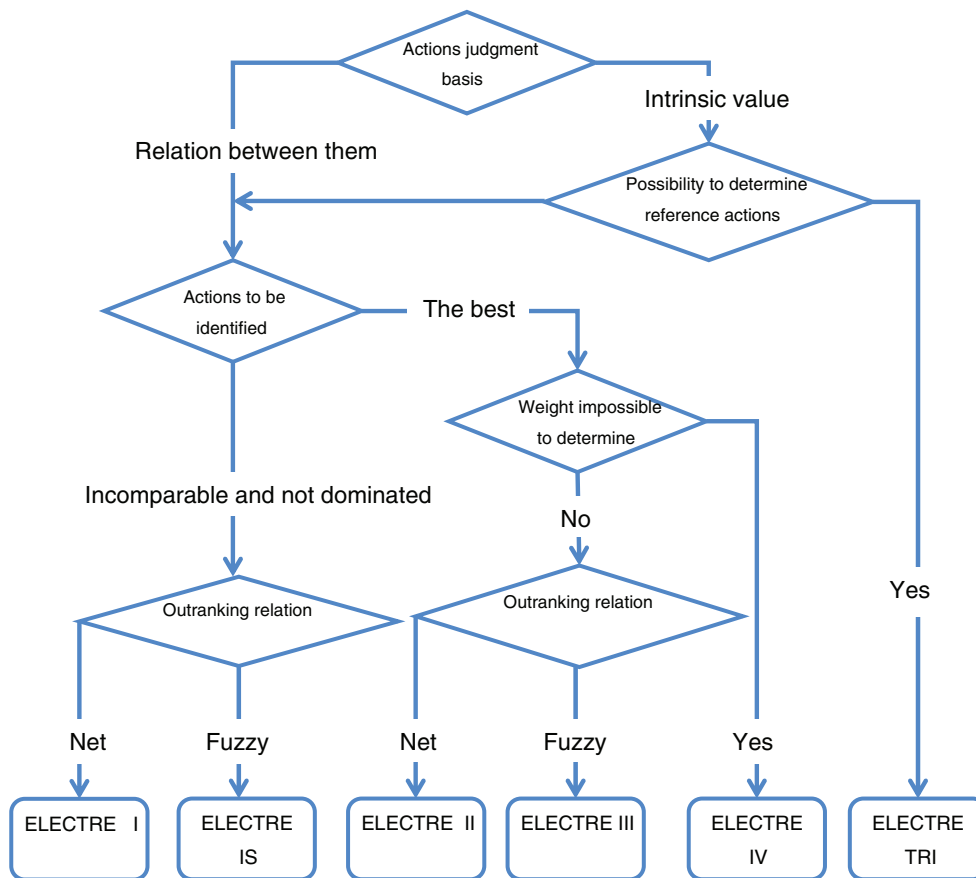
Actions judgment basis

Relation between them

Intrinsic value

Possibility to determine reference actions

Actions to be identified

The best

Weight impossible to determine

Incomparable and not dominated

No

Yes

Outranking relation

Outranking relation

Net

Fuzzy

Net

Fuzzy

Yes

ELECTRE I

ELECTRE IS

ELECTRE II

ELECTRE III

ELECTRE IV

ELECTRE TRI